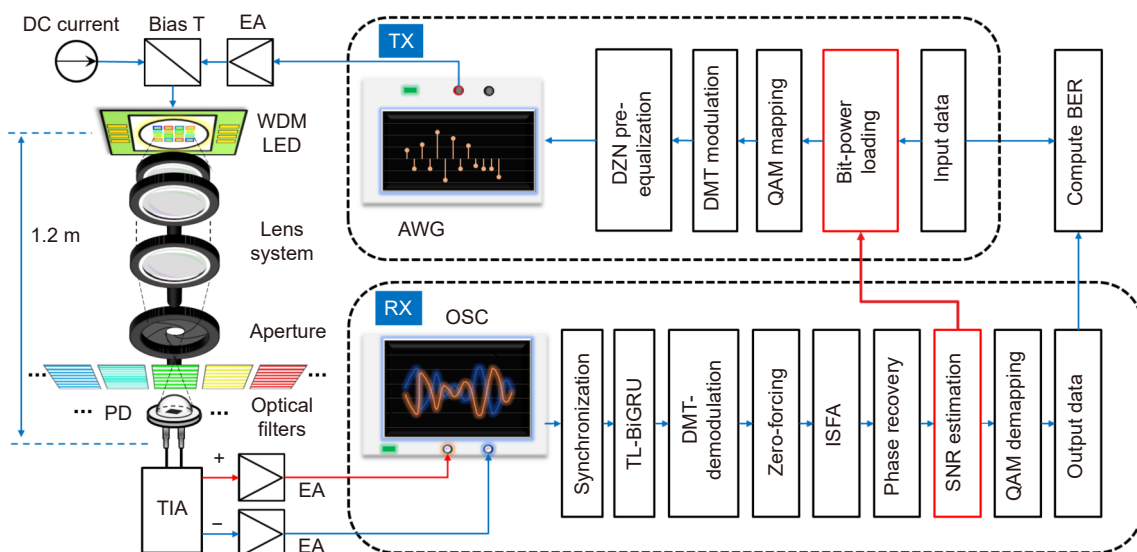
DC current
Bias T
EA
TX
WDM LED
1.2 m
Lens system
Aperture
AWG
DZN pre-equalization
DMT modulation
QAM mapping
Bit-power loading
Input data
Compute BER
RX
OSC
... ...
... PD
Optical filters
TIA
+
−
EA
EA
Synchronization
TL-BiGRU
DMT-demodulation
Zero-forcing
ISFA
Phase recovery
SNR estimation
QAM demapping
Output data